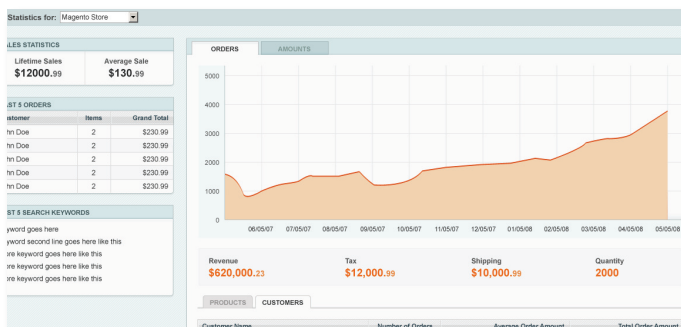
Statistics for: Magento Store

ALES STATISTICS

Lifetime Sales
$12000.99

Average Sale
$130.99

ST 5 ORDERS

| ustomer | Items | Grand Total |
|---|---|---|
| hn Doe | 2 | $230.99 |
| hn Doe | 2 | $230.99 |
| hn Doe | 2 | $230.99 |
| hn Doe | 2 | $230.99 |
| hn Doe | 2 | $230.99 |

ST 5 SEARCH KEYWORDS

yword goes here
yword second line goes here like this
ore keyword goes here like this
ore keyword goes here like this
ore keyword goes here like this

ORDERS
AMOUNTS

5000
4000
3000
2000
1000
0

06/05/07 07/05/07 08/05/07 09/05/07 10/05/07 11/05/07 12/05/07 01/05/08 02/05/08 03/05/08 04/05/08 05/05/08

Revenue
$620,000.23

Tax
$12,000.99

Shipping
$10,000.99

Quantity
2000

PRODUCTS
CUSTOMERS

Customer Name
Number of Orders
Average Order Amount
Total Order Amount